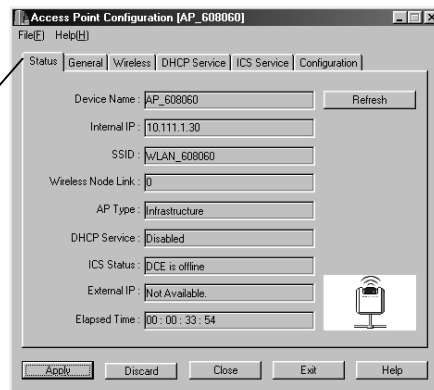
Access Point Configuration [AP_608060]

File(F) Help(H)

Status | General | Wireless | DHCP Service | ICS Service | Configuration

Device Name : AP_608060

Refresh

Internal IP : 10.111.1.30

SSID : WLAN_608060

Wireless Node Link : 0

AP Type : Infrastructure

DHCP Service : Disabled

ICS Status : DCE is offline

External IP : Not Available.

Elapsed Time : 00 : 00 : 33 : 54

Apply | Discard | Close | Exit | Help